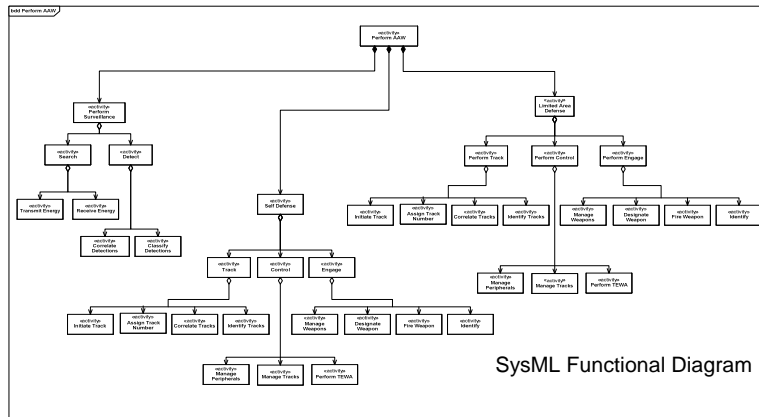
bdd Perform AAW

«activity»
Perform AAW

«activity»
Perform Surveillance

«activity»
Search

«activity»
Detect

«activity»
Transmit Energy

«activity»
Receive Energy

«activity»
Correlate Detections

«activity»
Classify Detections

«activity»
Self Defense

«activity»
Track

«activity»
Control

«activity»
Engage

«activity»
Initiate Track

«activity»
Assign Track Number

«activity»
Correlate Tracks

«activity»
Identify Tracks

«activity»
Manage Weapons

«activity»
Designate Weapon

«activity»
Fire Weapon

«activity»
Identify

«activity»
Manage Peripherals

«activity»
Manage Tracks

«activity»
Perform TEWA

«activity»
Limited Area Defense

«activity»
Perform Track

«activity»
Perform Control

«activity»
Perform Engage

«activity»
Initiate Track

«activity»
Assign Track Number

«activity»
Correlate Tracks

«activity»
Identify Tracks

«activity»
Manage Weapons

«activity»
Designate Weapon

«activity»
Fire Weapon

«activity»
Identify

«activity»
Manage Peripherals

«activity»
Manage Tracks

«activity»
Perform TEWA

SysML Functional Diagram